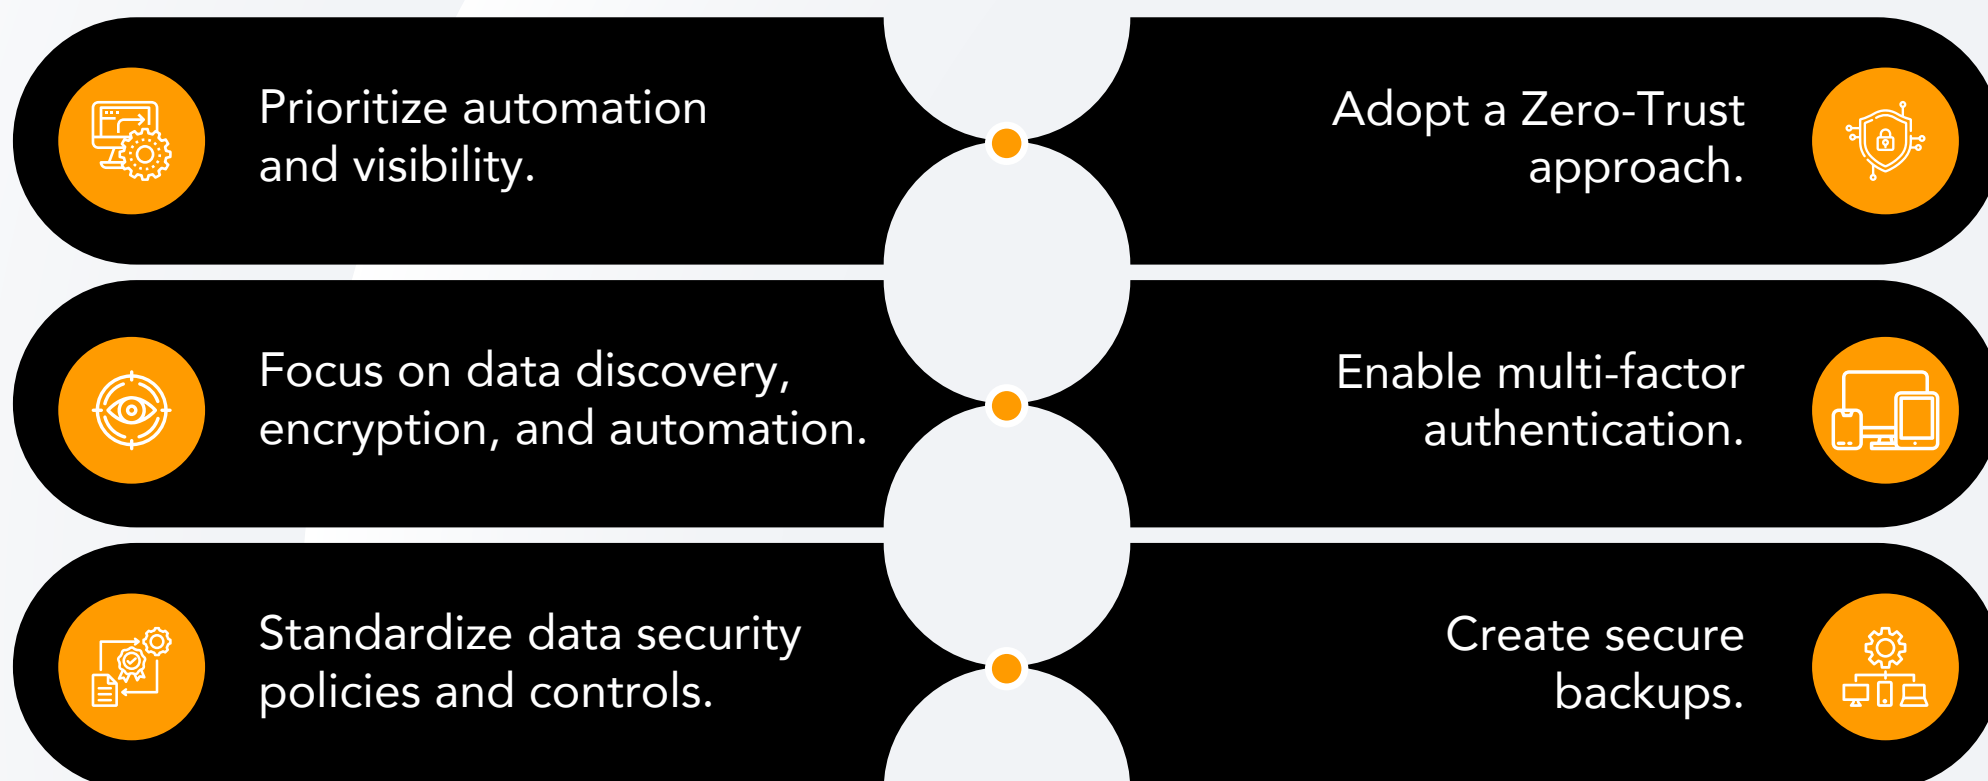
Prioritize automation and visibility.

Adopt a Zero-Trust approach.

Focus on data discovery, encryption, and automation.

Enable multi-factor authentication.

Standardize data security policies and controls.

Create secure backups.